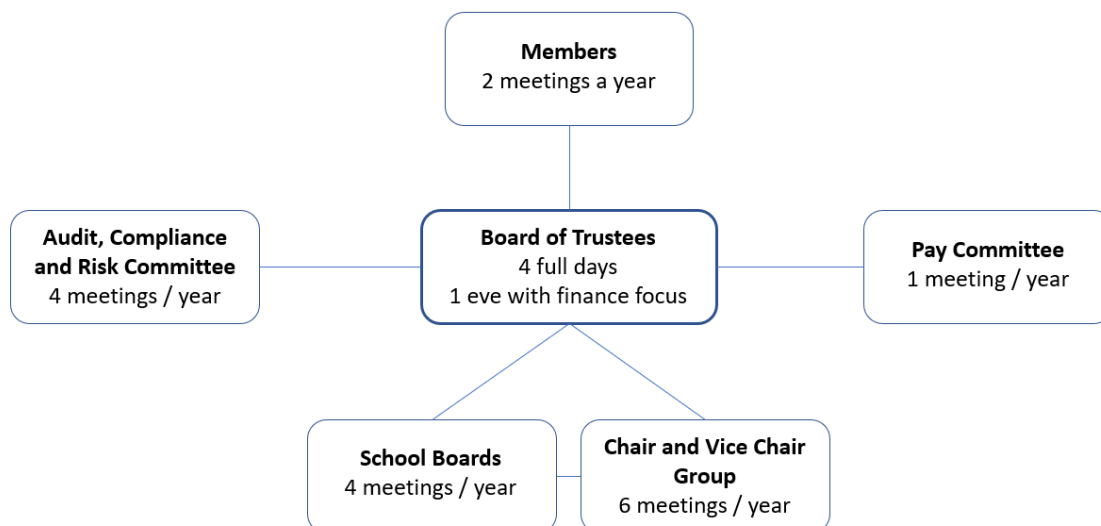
**Members**
2 meetings a year

**Audit, Compliance and Risk Committee**
4 meetings / year

**Board of Trustees**
4 full days
1 eve with finance focus

**Pay Committee**
1 meeting / year

**School Boards**
4 meetings / year

**Chair and Vice Chair Group**
6 meetings / year